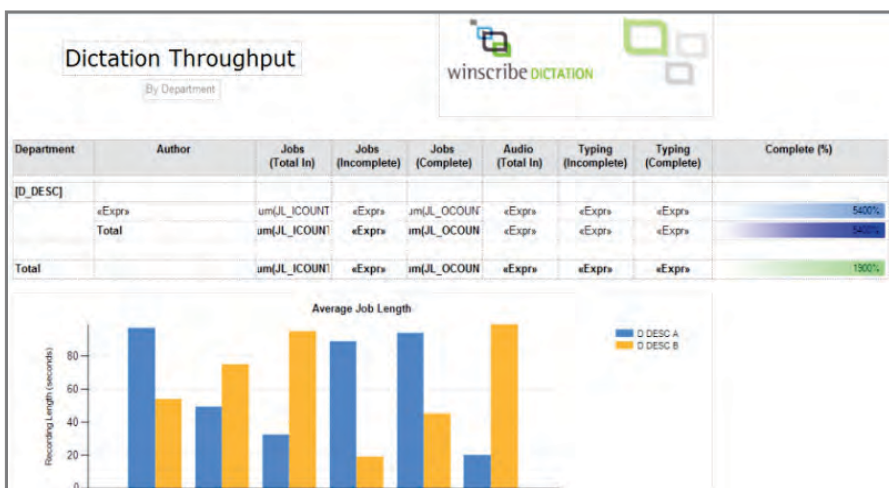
Dictation Throughput

By Department

winscribe DICTATION

| Department | Author | Jobs (Total In) | Jobs (Incomplete) | Jobs (Complete) | Audio (Total In) | Typing (Incomplete) | Typing (Complete) | Complete (%) |
|---|---|---|---|---|---|---|---|---|
| [D_DESC] | | | | | | | | |
| | «Expr» | um(JL_ICOUNT | «Expr» | um(JL_OCOUNT | «Expr» | «Expr» | «Expr» | 5400% |
| | Total | um(JL_ICOUNT | «Expr» | um(JL_OCOUN | «Expr» | «Expr» | «Expr» | 5400% |
| Total | | um(JL_ICOUNT | «Expr» | um(JL_OCOUN | «Expr» | «Expr» | «Expr» | 1900% |

Average Job Length

D DESC A
D DESC B

Recording Length (seconds)

80
60
40
20
0